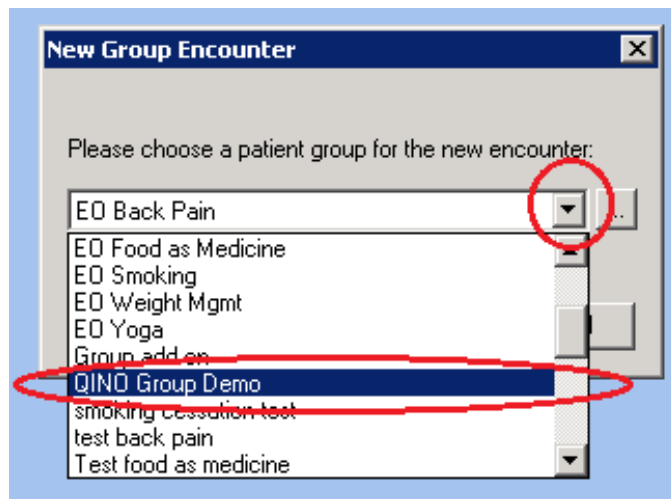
New Group Encounter

Please choose a patient group for the new encounter:

EO Back Pain

...

EO Food as Medicine
EO Smoking
EO Weight Mgmt
EO Yoga
Group add on
QINO Group Demo
smoking cessation test
test back pain
Test food as medicine